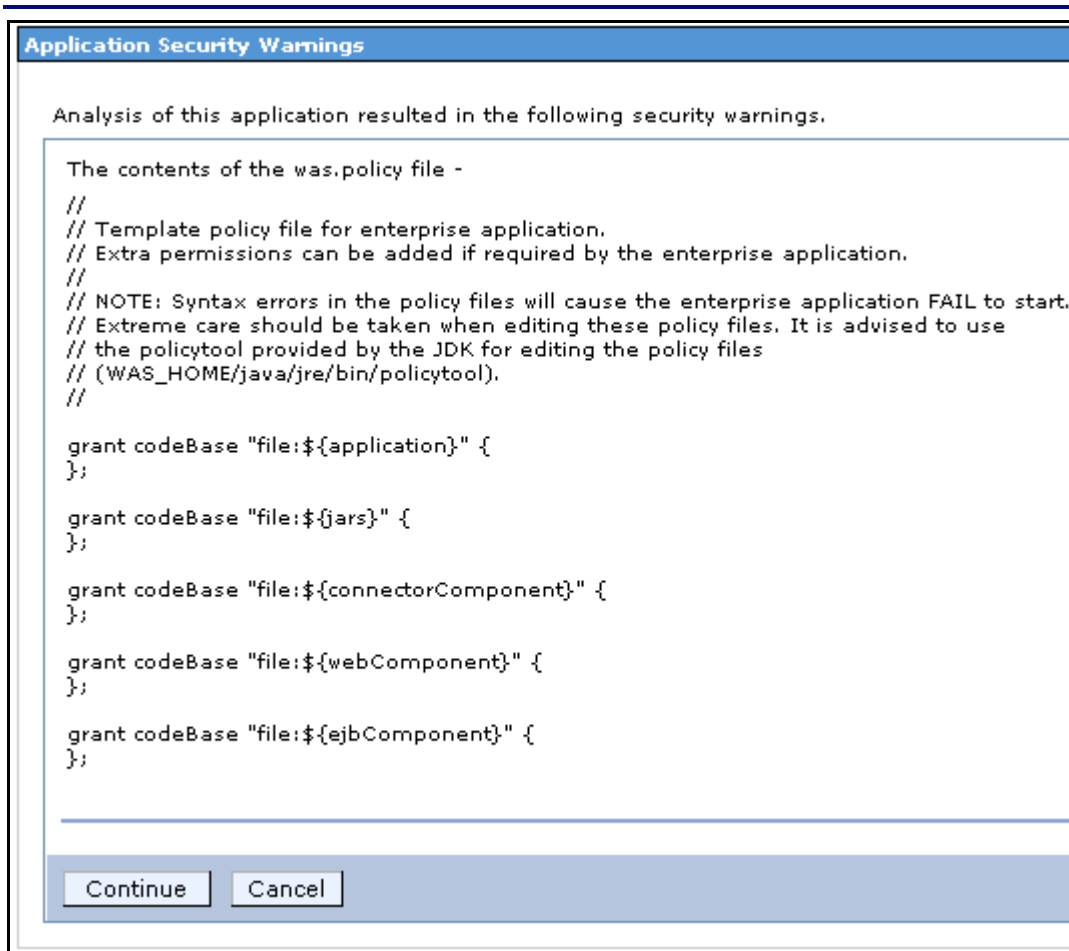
Application Security Warnings

Analysis of this application resulted in the following security warnings.

The contents of the was.policy file -

//
// Template policy file for enterprise application.
// Extra permissions can be added if required by the enterprise application.
//
// NOTE: Syntax errors in the policy files will cause the enterprise application FAIL to start.
// Extreme care should be taken when editing these policy files. It is advised to use
// the policytool provided by the JDK for editing the policy files
// (WAS_HOME/java/jre/bin/policytool).
//

grant codeBase "file:${application}" {
};

grant codeBase "file:${jars}" {
};

grant codeBase "file:${connectorComponent}" {
};

grant codeBase "file:${webComponent}" {
};

grant codeBase "file:${ejbComponent}" {
};

Continue Cancel